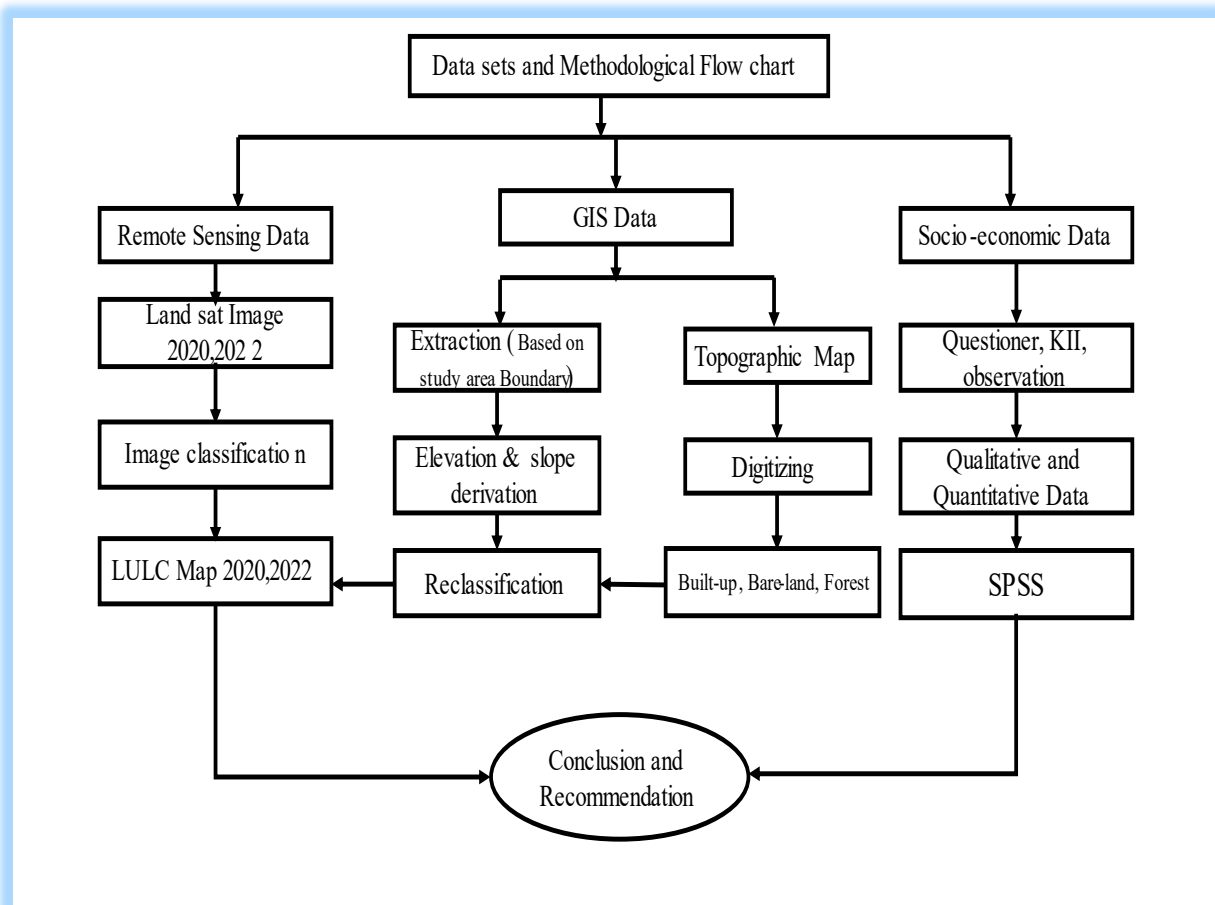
Data sets and Methodological Flow chart

Remote Sensing Data

GIS Data

Socio-economic Data

Land sat Image 2020,202 2

Extraction ( Based on study area Boundary)

Topographic Map

Questioner, KII, observation

Image classificatio n

Elevation & slope derivation

Digitizing

Qualitative and Quantitative Data

LULC Map 2020,2022

Reclassification

Built-up, Bare-land, Forest

SPSS

Conclusion and Recommendation